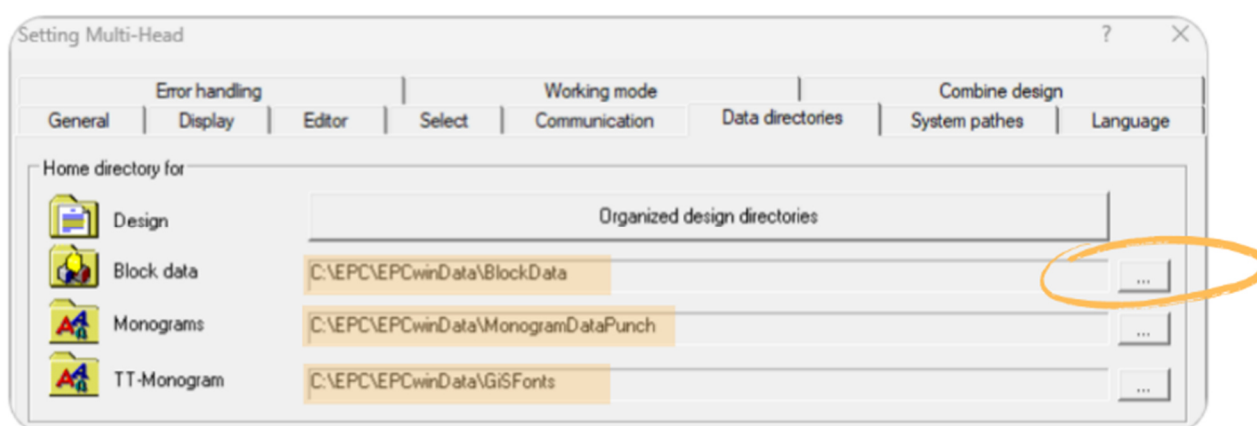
Setting Multi-Head

?

Error handling | Working mode | Combine design
General | Display | Editor | Select | Communication | Data directories | System pathes | Language

Home directory for

Design
Organized design directories

Block data
C:\EPC\EPCwinData\BlockData
...

Monograms
C:\EPC\EPCwinData\MonogramDataPunch
...

TT-Monogram
C:\EPC\EPCwinData\GiSFonts
...